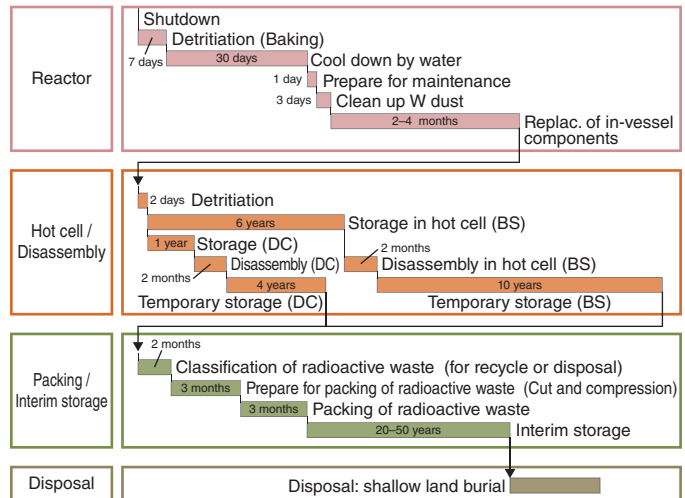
Reactor

Shutdown
7 days
Detritiation (Baking)
30 days
Cool down by water
1 day
Prepare for maintenance
3 days
Clean up W dust
2–4 months
Replac. of in-vessel components

Hot cell / Disassembly

2 days
Detritiation
6 years
Storage in hot cell (BS)
1 year
Storage (DC)
2 months
Disassembly (DC)
4 years
Temporary storage (DC)
2 months
Disassembly in hot cell (BS)
10 years
Temporary storage (BS)

Packing / Interim storage

2 months
Classification of radioactive waste (for recycle or disposal)
3 months
Prepare for packing of radioactive waste (Cut and compression)
3 months
Packing of radioactive waste
20–50 years
Interim storage

Disposal

Disposal: shallow land burial